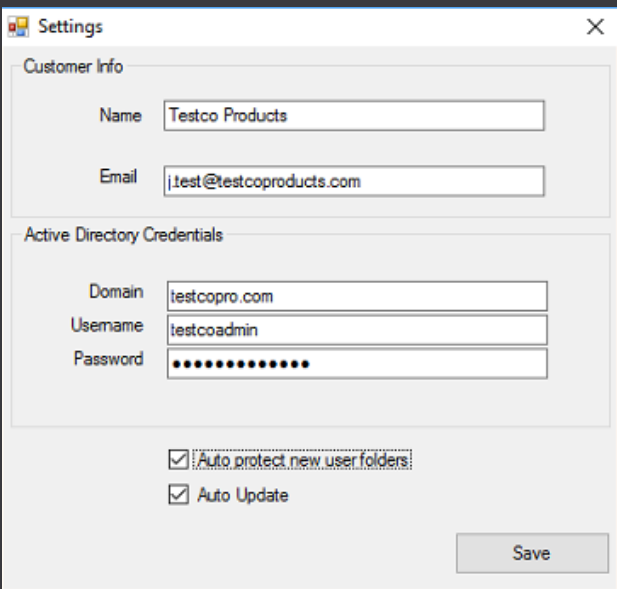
Settings

Customer Info

Name Testco Products

Email j.test@testcoproducts.com

Active Directory Credentials

Domain testcopro.com

Username testcoadmin

Password ••••••••••••••

Auto protect new user folders

Auto Update

Save